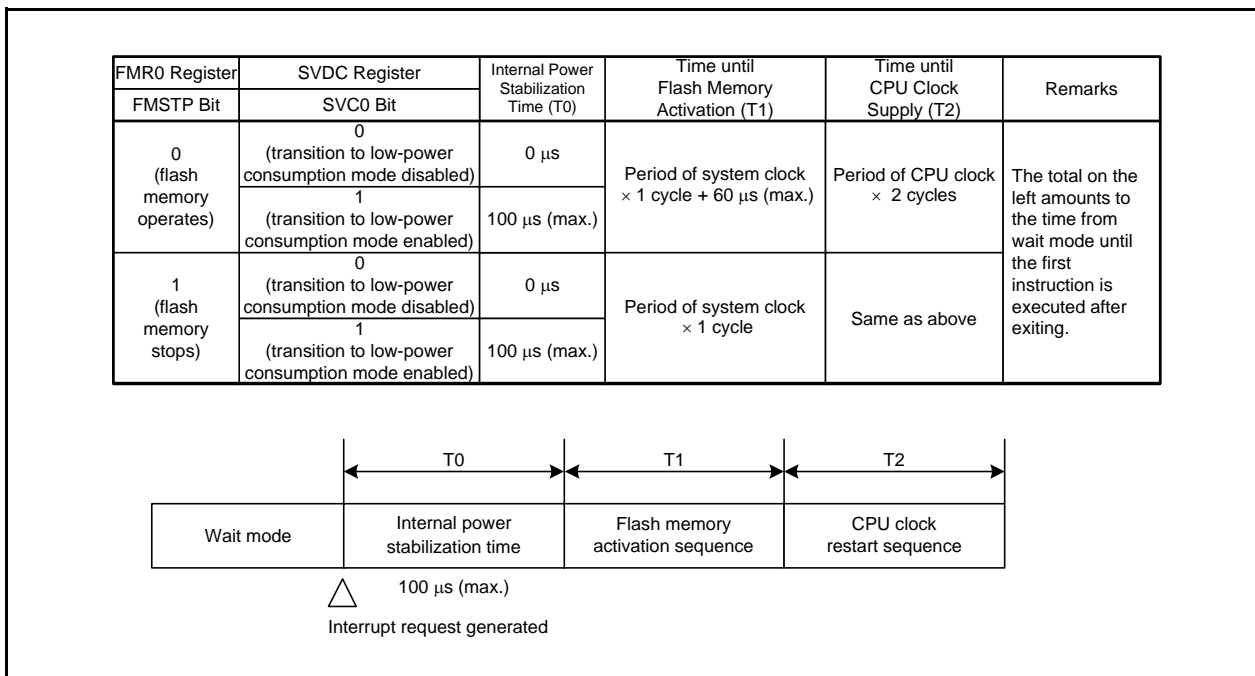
| FMR0 Register<br>FMSTP Bit | SVDC Register<br>SVC0 Bit | Internal Power Stabilization Time (T0) | Time until Flash Memory Activation (T1) | Time until CPU Clock Supply (T2) | Remarks |
|---|---|---|---|---|---|
| 0 (flash memory operates) | 0 (transition to low-power consumption mode disabled) | 0 $\mu$s | Period of system clock $\times$ 1 cycle + 60 $\mu$s (max.) | Period of CPU clock $\times$ 2 cycles | The total on the left amounts to the time from wait mode until the first instruction is executed after exiting. |
| | 1 (transition to low-power consumption mode enabled) | 100 $\mu$s (max.) | | | |
| 1 (flash memory stops) | 0 (transition to low-power consumption mode disabled) | 0 $\mu$s | Period of system clock $\times$ 1 cycle | Same as above | |
| | 1 (transition to low-power consumption mode enabled) | 100 $\mu$s (max.) | | | |

T0
T1
T2

Wait mode
Internal power stabilization time
Flash memory activation sequence
CPU clock restart sequence

100 $\mu$s (max.)

Interrupt request generated